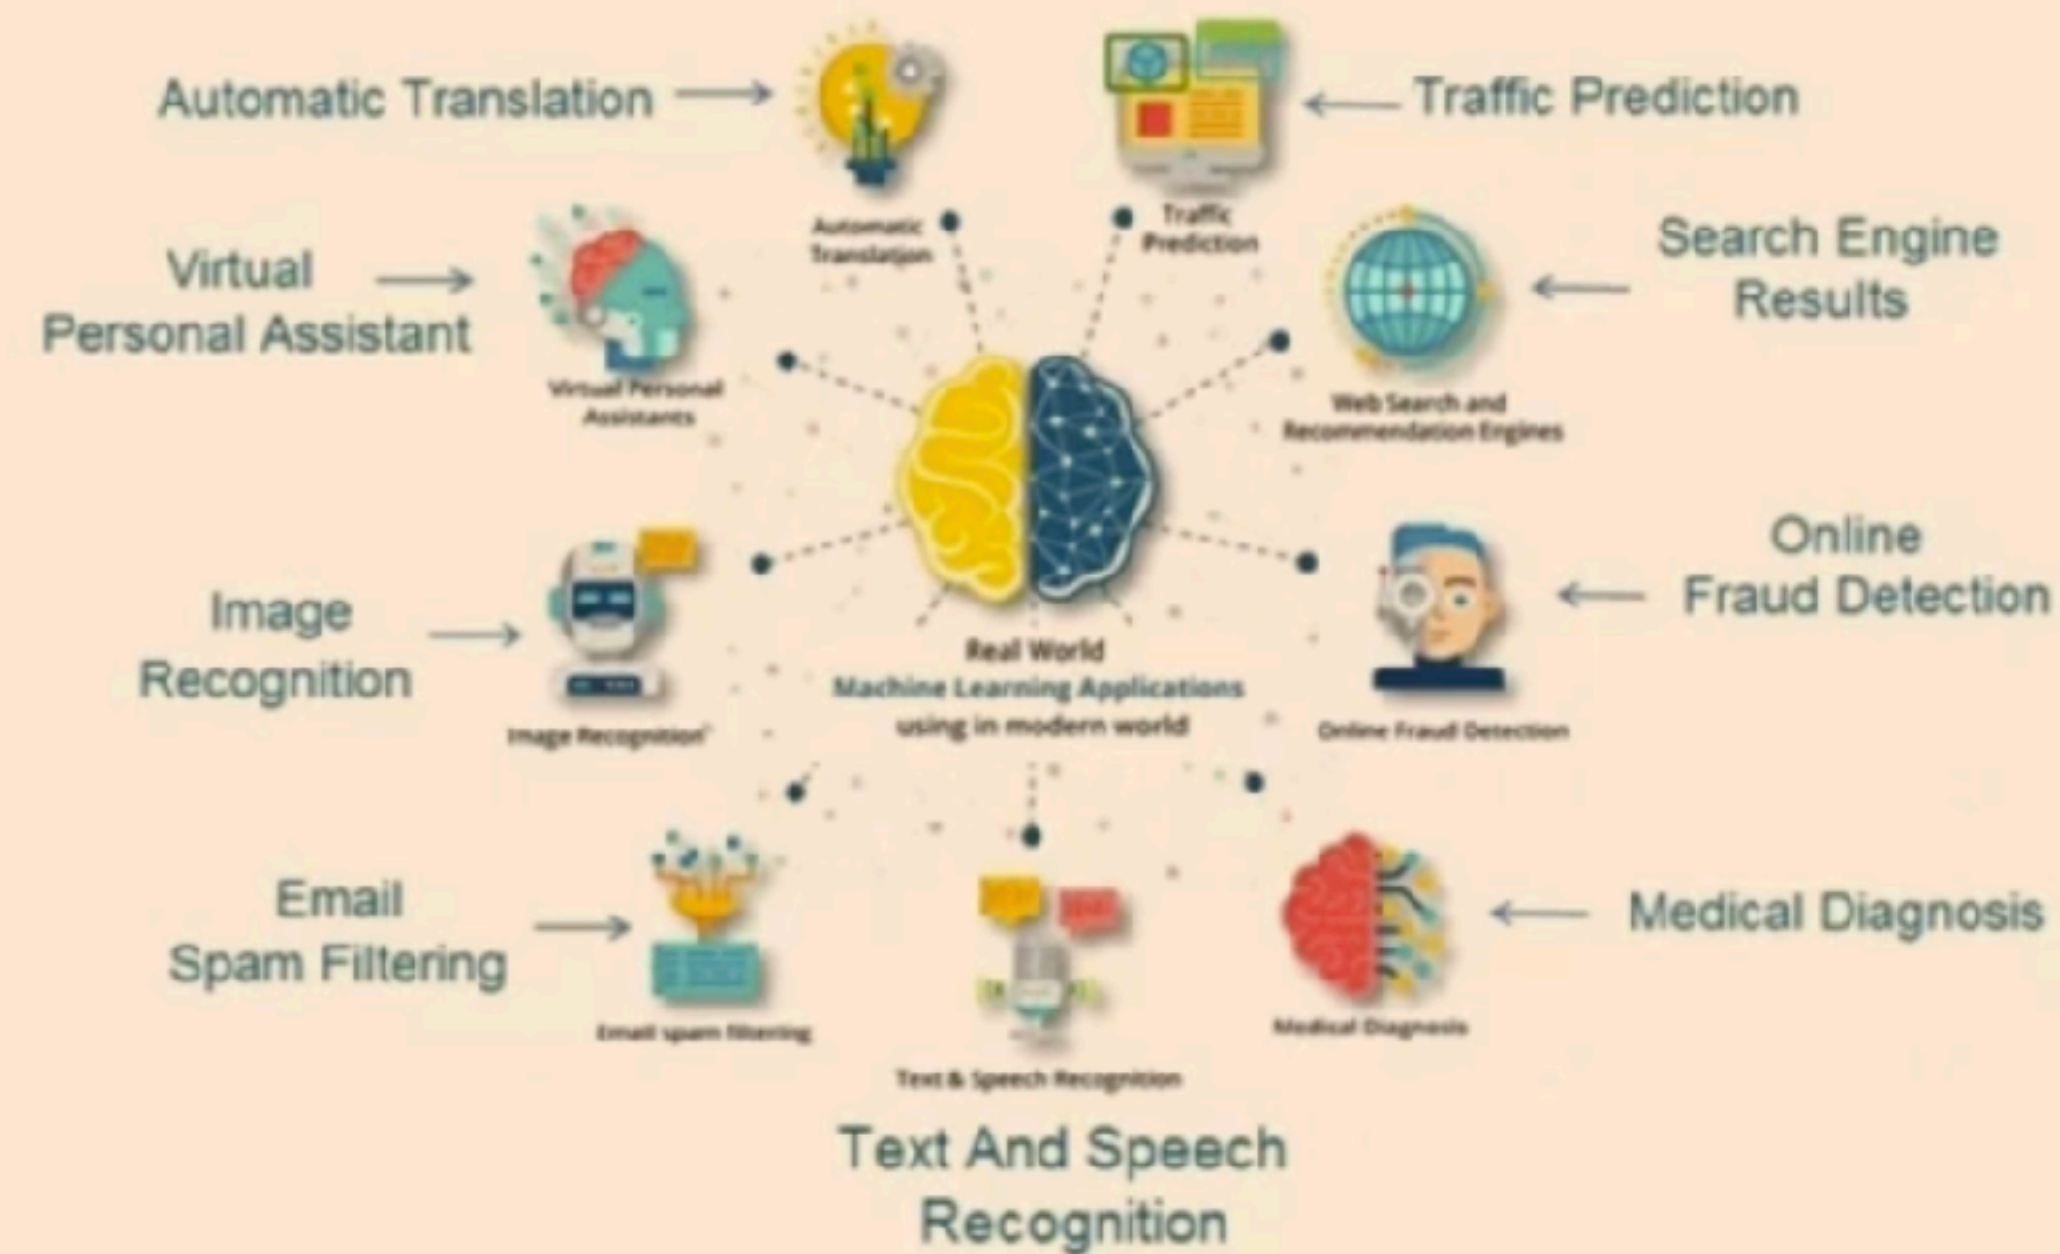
Automatic Translation

Traffic Prediction

Automatic Translation

Traffic Prediction

Virtual Personal Assistant

Search Engine Results

Virtual Personal Assistants

Web Search and Recommendation Engines

Image Recognition

Online Fraud Detection

Real World
Machine Learning Applications
using in modern world

Image Recognition'

Online Fraud Detection

Email Spam Filtering

Medical Diagnosis

Email spam filtering

Medical Diagnosis

Text & Speech Recognition

Text And Speech Recognition